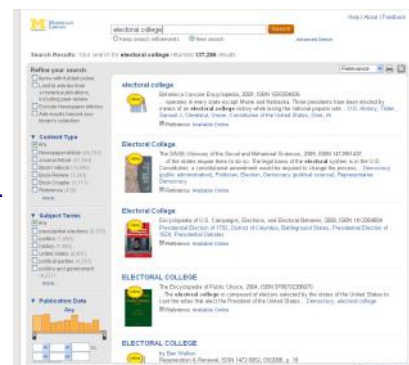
Help | About | Feedback

electoral college

Search

Search Results: Your search for electoral college returned 137,296 results

Refine your search

Content Type

Subject Terms

Publication Date

Relevance

electoral college

Britannica Concise Encyclopedia, 2006, ISBN

Reference Available Online

Electoral College

The SAGE Glossary of the Social and Behavioral Sciences, 2009, ISBN

Reference Available Online

Electoral College

Encyclopedia of U.S. Campaigns, Elections, and Electoral Behavior, 2008, ISBN

Reference Available Online

ELECTORAL COLLEGE

The Encyclopedia of Public Choice, 2004, ISBN

Reference Available Online

ELECTORAL COLLEGE

by Dan Walker